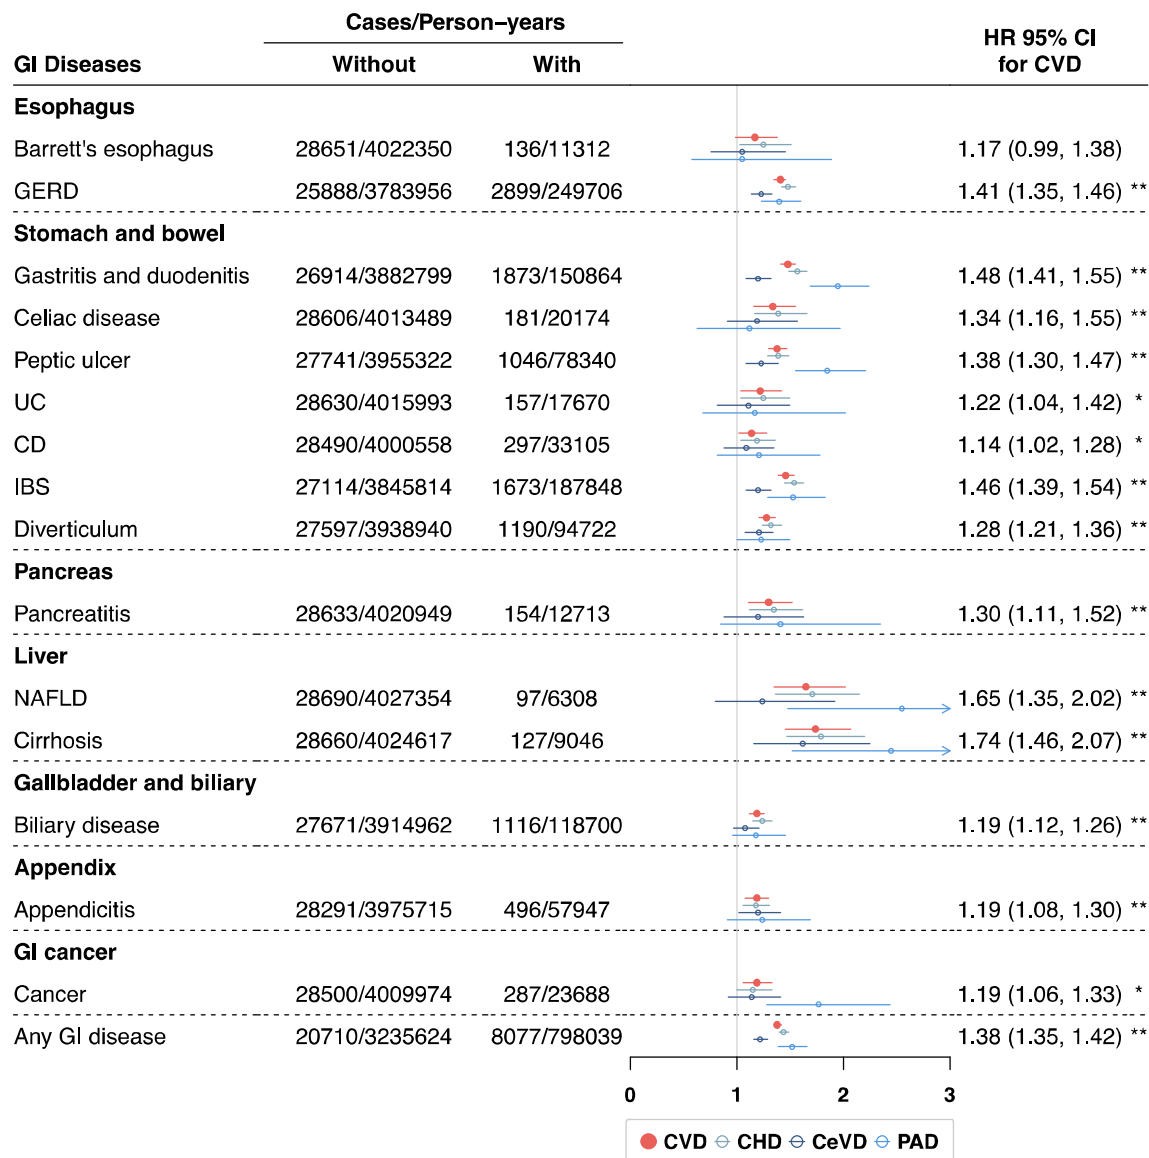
| GI Diseases | Cases/Person–years Without | Cases/Person–years With | HR 95% CI for CVD |
|---|---|---|---|
| **Esophagus** | | | |
| Barrett's esophagus | 28651/4022350 | 136/11312 | 1.17 (0.99, 1.38) |
| GERD | 25888/3783956 | 2899/249706 | 1.41 (1.35, 1.46) ** |
| **Stomach and bowel** | | | |
| Gastritis and duodenitis | 26914/3882799 | 1873/150864 | 1.48 (1.41, 1.55) ** |
| Celiac disease | 28606/4013489 | 181/20174 | 1.34 (1.16, 1.55) ** |
| Peptic ulcer | 27741/3955322 | 1046/78340 | 1.38 (1.30, 1.47) ** |
| UC | 28630/4015993 | 157/17670 | 1.22 (1.04, 1.42) * |
| CD | 28490/4000558 | 297/33105 | 1.14 (1.02, 1.28) * |
| IBS | 27114/3845814 | 1673/187848 | 1.46 (1.39, 1.54) ** |
| Diverticulum | 27597/3938940 | 1190/94722 | 1.28 (1.21, 1.36) ** |
| **Pancreas** | | | |
| Pancreatitis | 28633/4020949 | 154/12713 | 1.30 (1.11, 1.52) ** |
| **Liver** | | | |
| NAFLD | 28690/4027354 | 97/6308 | 1.65 (1.35, 2.02) ** |
| Cirrhosis | 28660/4024617 | 127/9046 | 1.74 (1.46, 2.07) ** |
| **Gallbladder and biliary** | | | |
| Biliary disease | 27671/3914962 | 1116/118700 | 1.19 (1.12, 1.26) ** |
| **Appendix** | | | |
| Appendicitis | 28291/3975715 | 496/57947 | 1.19 (1.08, 1.30) ** |
| **GI cancer** | | | |
| Cancer | 28500/4009974 | 287/23688 | 1.19 (1.06, 1.33) * |
| Any GI disease | 20710/3235624 | 8077/798039 | 1.38 (1.35, 1.42) ** |

0 1 2 3

CVD CHD CeVD PAD